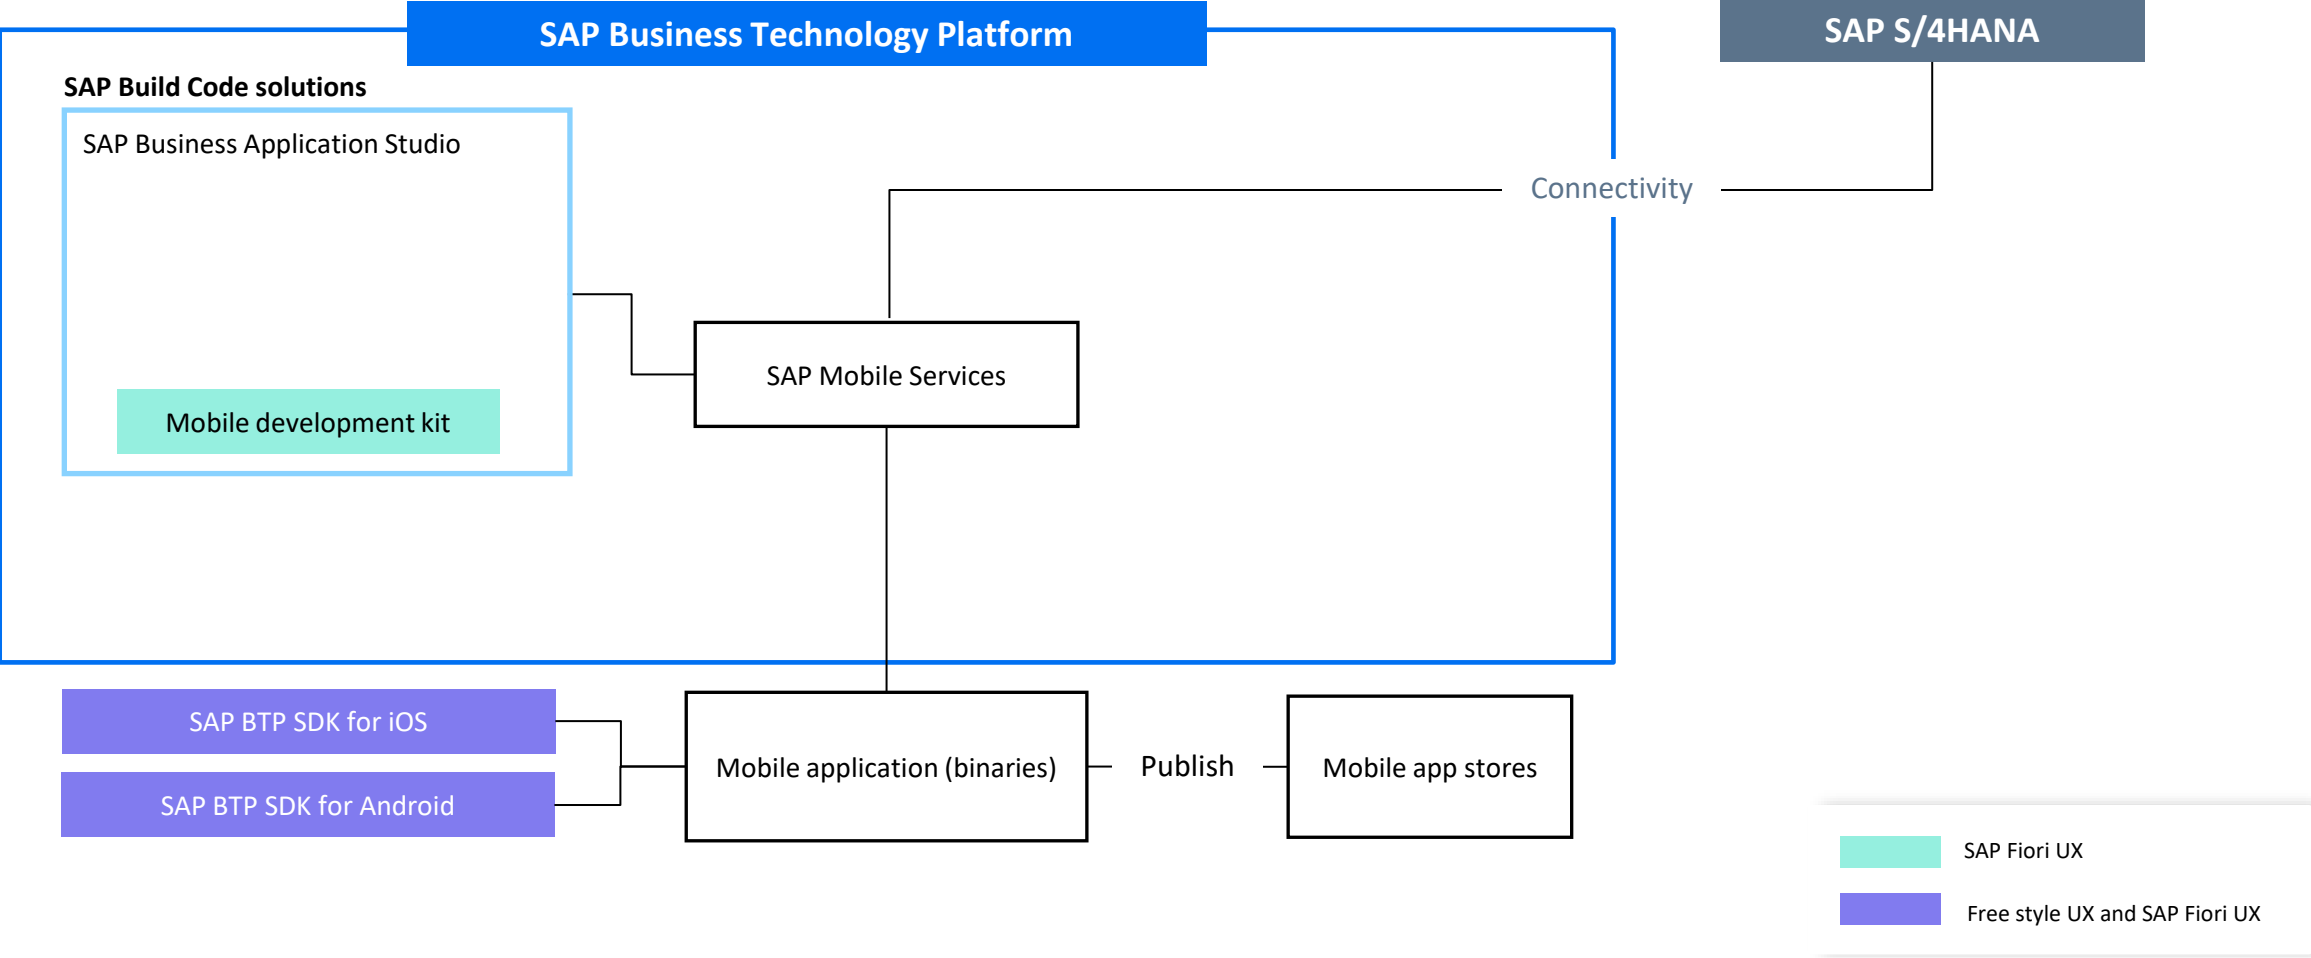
SAP Business Technology Platform

SAP S/4HANA

SAP Build Code solutions

SAP Business Application Studio

Connectivity

SAP Mobile Services

Mobile development kit

SAP BTP SDK for iOS

SAP BTP SDK for Android

Mobile application (binaries)

Publish

Mobile app stores

SAP Fiori UX

Free style UX and SAP Fiori UX